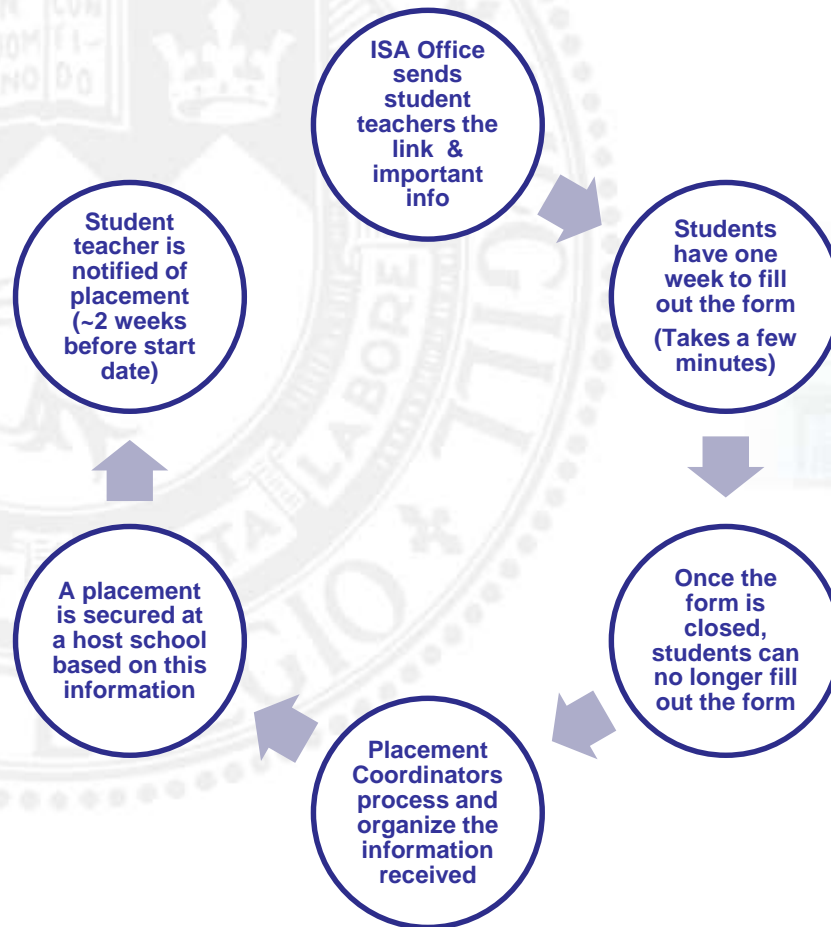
ISA Office sends student teachers the link & important info

Students have one week to fill out the form

(Takes a few minutes)

Once the form is closed, students can no longer fill out the form

Placement Coordinators process and organize the information received

A placement is secured at a host school based on this information

Student teacher is notified of placement (~2 weeks before start date)